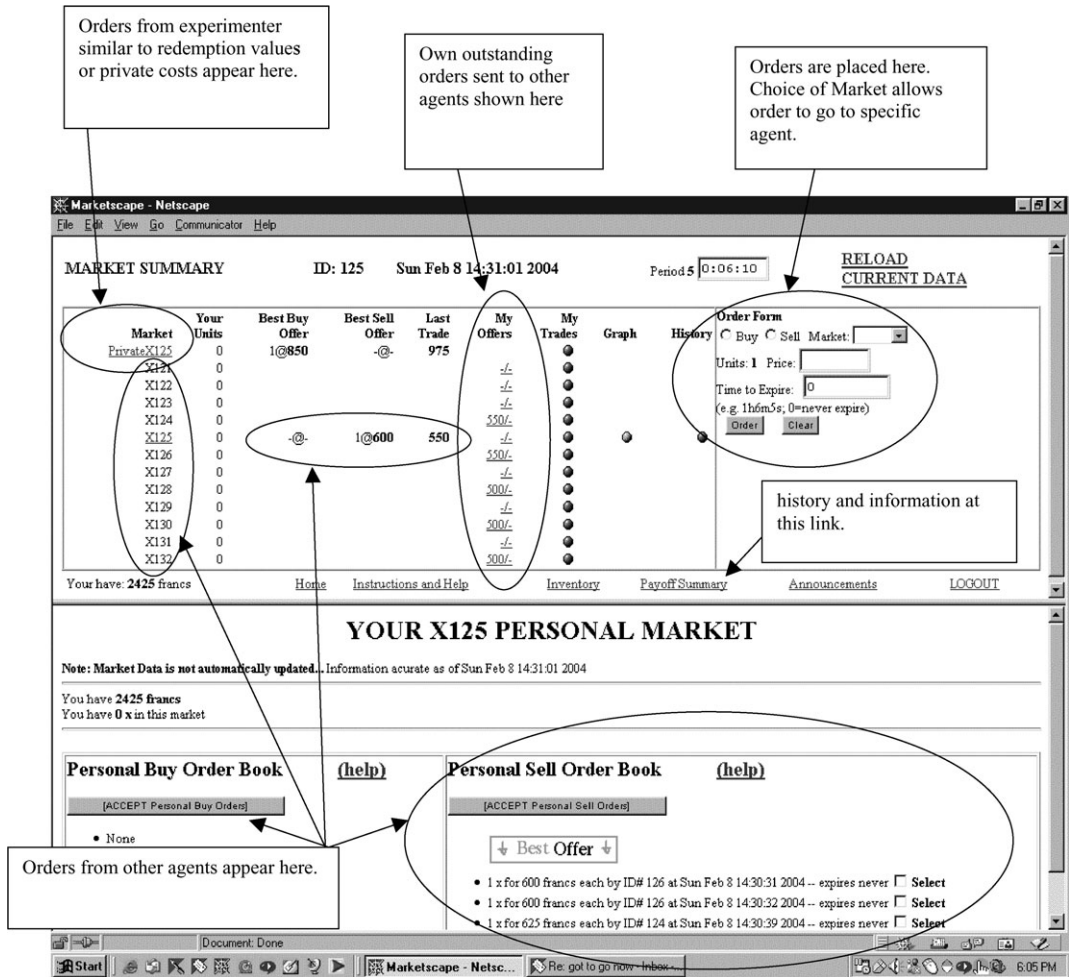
Orders from experimenter similar to redemption values or private costs appear here.

Own outstanding orders sent to other agents shown here

Orders are placed here. Choice of Market allows order to go to specific agent.

Marketscape - Netscape

File Edit View Go Communicator Help

MARKET SUMMARY ID: 125 Sun Feb 8 14:31:01 2004 Period 5 0:06:10 RELOAD CURRENT DATA

| Market | Your Units | Best Buy Offer | Best Sell Offer | Last Trade | My Offers | My Trades | Graph | History |
|---|---|---|---|---|---|---|---|---|
| PrivateX125 | 0 | 1@850 | -@- | 975 | | | | |
| X121 | 0 | | | | -/- | | | |
| X122 | 0 | | | | -/- | | | |
| X123 | 0 | | | | -/- | | | |
| X124 | 0 | | | | 550/- | | | |
| X125 | 0 | -@- | 1@600 | 550 | -/- | | | |
| X126 | 0 | | | | 550/- | | | |
| X127 | 0 | | | | -/- | | | |
| X128 | 0 | | | | 500/- | | | |
| X129 | 0 | | | | -/- | | | |
| X130 | 0 | | | | 500/- | | | |
| X131 | 0 | | | | -/- | | | |
| X132 | 0 | | | | 500/- | | | |

Order Form
Buy Sell Market:
Units: 1 Price:
Time to Expire: 0
(e.g. 1h6m5s; 0=never expire)
Order Clear

history and information at this link.

Your have: 2425 francs Home Instructions and Help Inventory Payoff Summary Announcements LOGOUT

YOUR X125 PERSONAL MARKET

Note: Market Data is not automatically updated... Information acurate as of Sun Feb 8 14:31:01 2004

You have 2425 francs
You have 0 x in this market

Personal Buy Order Book (help)

[ACCEPT Personal Buy Orders]

• None

Orders from other agents appear here.

Personal Sell Order Book (help)

[ACCEPT Personal Sell Orders]

Best Offer

• 1 x for 600 francs each by ID# 126 at Sun Feb 8 14:30:31 2004 -- expires never Select
• 1 x for 600 francs each by ID# 126 at Sun Feb 8 14:30:32 2004 -- expires never Select
• 1 x for 625 francs each by ID# 124 at Sun Feb 8 14:30:39 2004 -- expires never Select

Document: Done

Start Marketscape - Netsc... Re: got to go now - Inbox - 6:05 PM